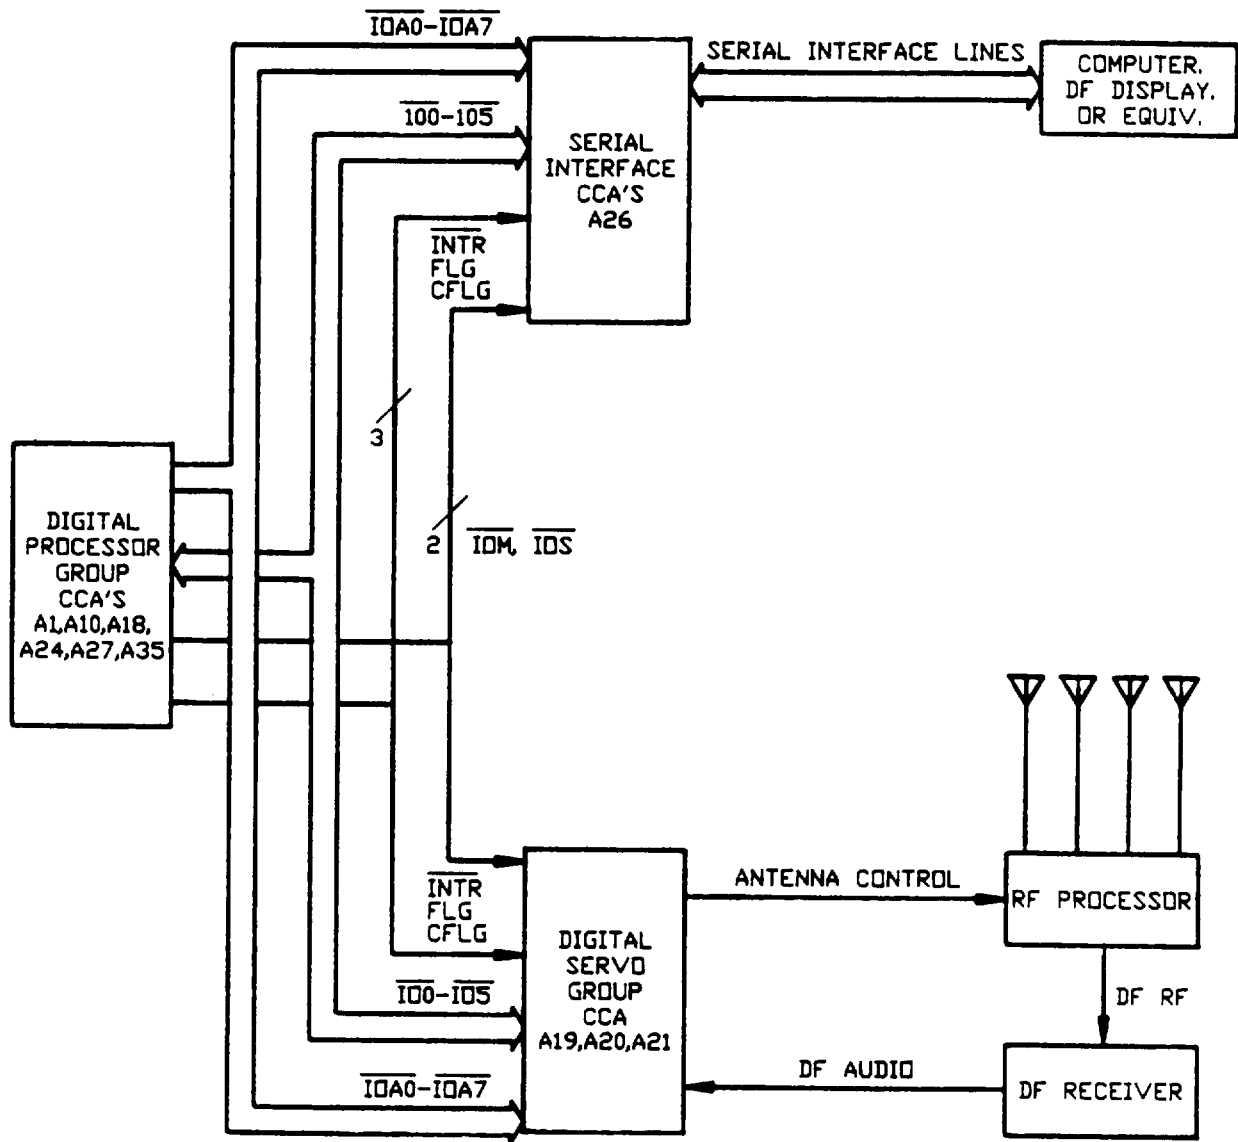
$\overline{IDA0}$–$\overline{IDA7}$

SERIAL INTERFACE LINES

COMPUTER, DF DISPLAY, OR EQUIV.

$\overline{IO0}$–$\overline{IO5}$

SERIAL INTERFACE CCA'S A26

$\overline{INTR}$
FLG
CFLG

3

DIGITAL PROCESSOR GROUP CCA'S A1,A10,A18, A24,A27,A35

2 $\overline{IOM}$, $\overline{IOS}$

$\overline{INTR}$
FLG
CFLG

ANTENNA CONTROL

RF PROCESSOR

DIGITAL SERVO GROUP CCA A19,A20,A21

$\overline{IO0}$–$\overline{IO5}$

DF RF

$\overline{IDA0}$–$\overline{IDA7}$

DF AUDIO

DF RECEIVER